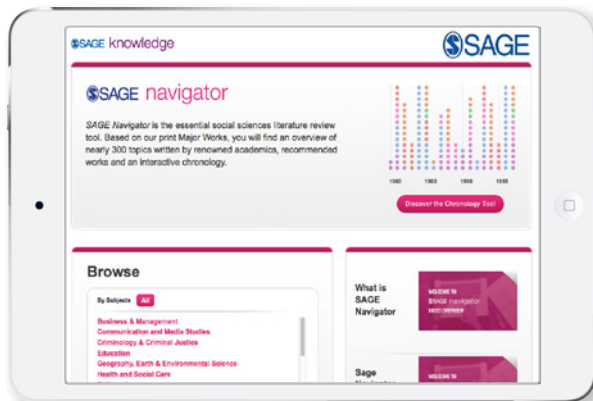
SSAGE knowledge

SSAGE

SSAGE navigator

SAGE Navigator is the essential social sciences literature review tool. Based on our print Major Works, you will find an overview of nearly 300 topics written by renowned academics, recommended works and an interactive chronology.

1980 1965 1950 1935

Discover the Chronology Tool

Browse

By Subjects All

Business & Management
Communication and Media Studies
Criminology & Criminal Justice
Education
Geography, Earth & Environmental Science
Health and Social Care

What is SAGE Navigator

WELCOME TO SSAGE navigator VIDEO OVERVIEW

Sage Navigator

WELCOME TO SSAGE navigator